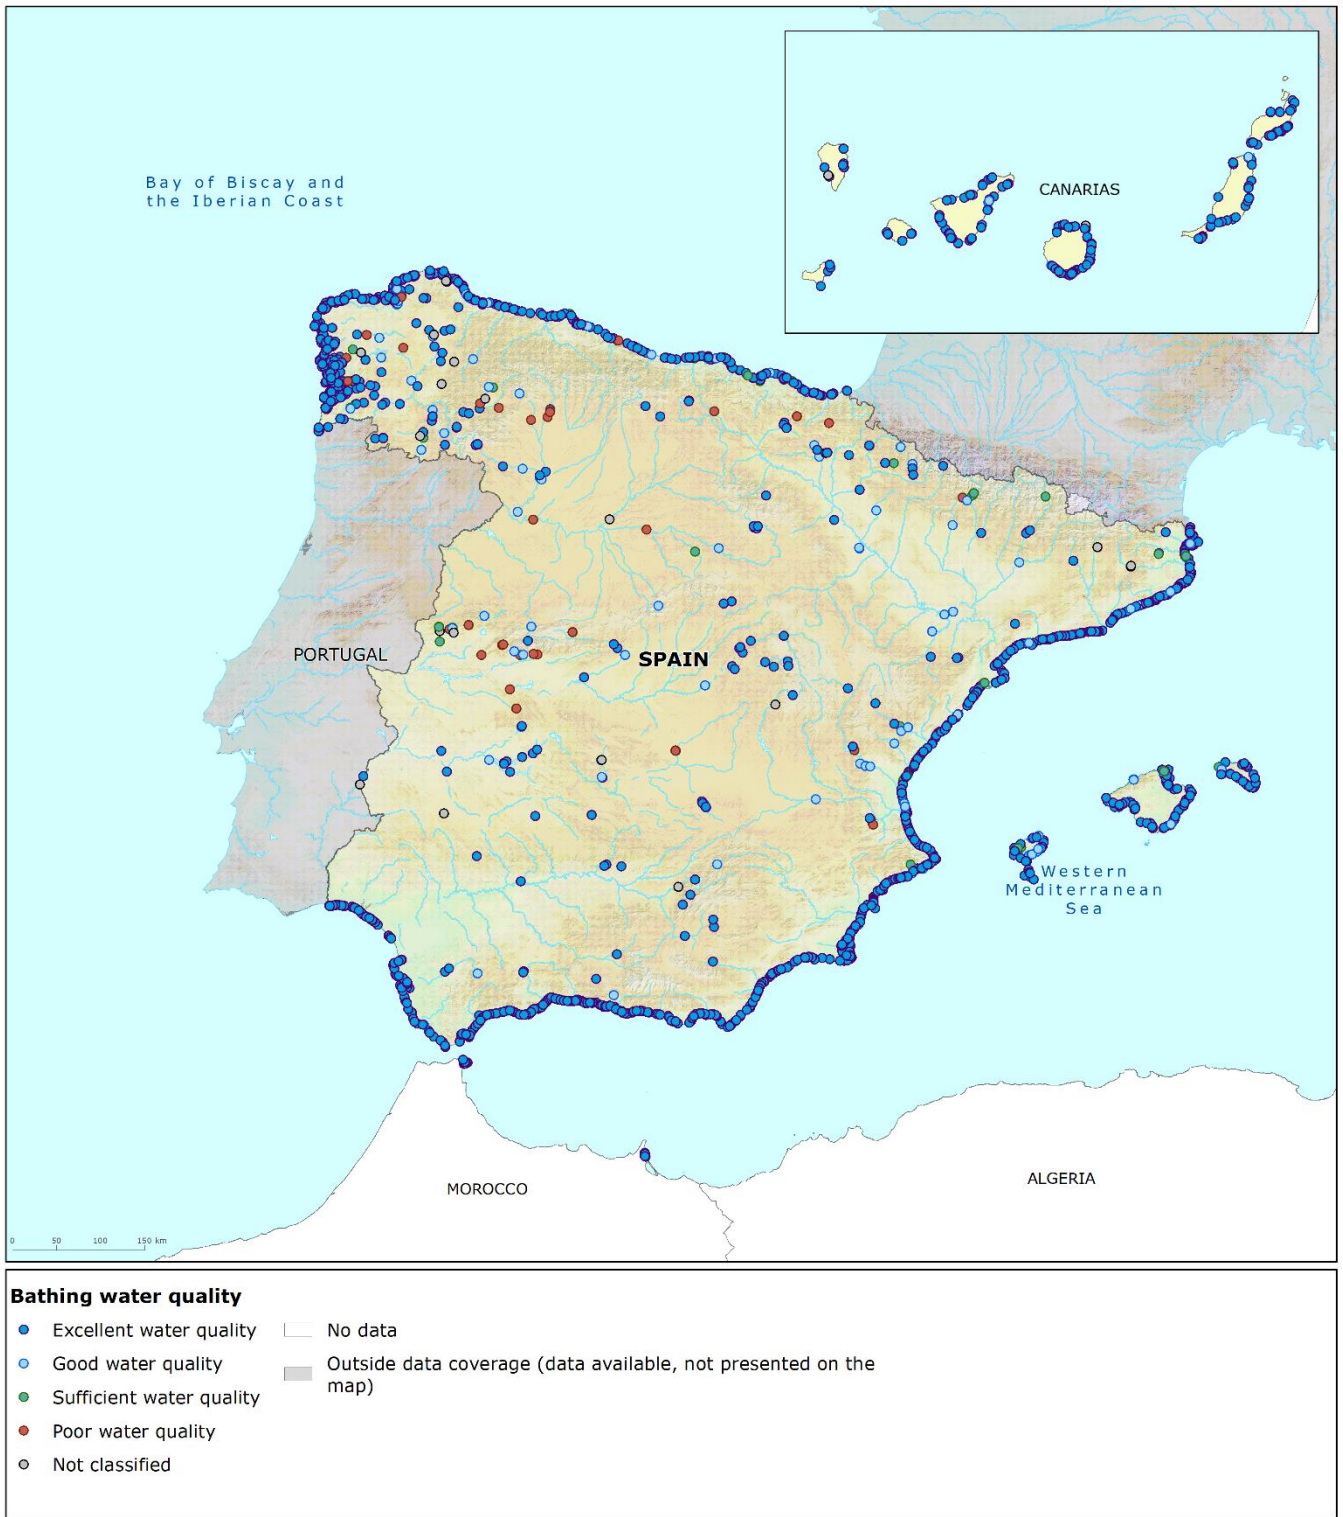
Bay of Biscay and the Iberian Coast

CANARIAS

PORTUGAL

SPAIN

Western Mediterranean Sea

MOROCCO

ALGERIA

0 50 100 150 km

Bathing water quality

Excellent water quality

Good water quality

Sufficient water quality

Poor water quality

Not classified

No data

Outside data coverage (data available, not presented on the map)